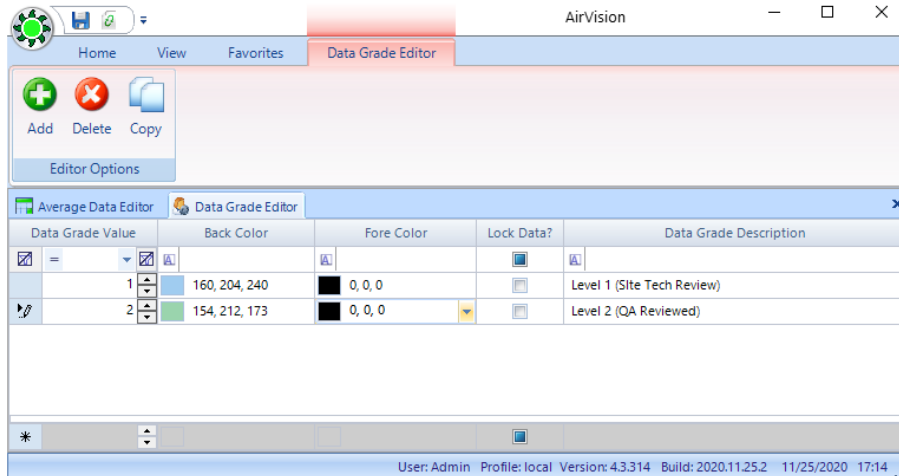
AirVision

Home View Favorites Data Grade Editor

Add Delete Copy

Editor Options

Average Data Editor Data Grade Editor

| Data Grade Value | Back Color | Fore Color | Lock Data? | Data Grade Description |
|---|---|---|---|---|
| = | | | | |
| 1 | 160, 204, 240 | 0, 0, 0 | | Level 1 (SIte Tech Review) |
| 2 | 154, 212, 173 | 0, 0, 0 | | Level 2 (QA Reviewed) |

User: Admin Profile: local Version: 4.3.314 Build: 2020.11.25.2 11/25/2020 17:14